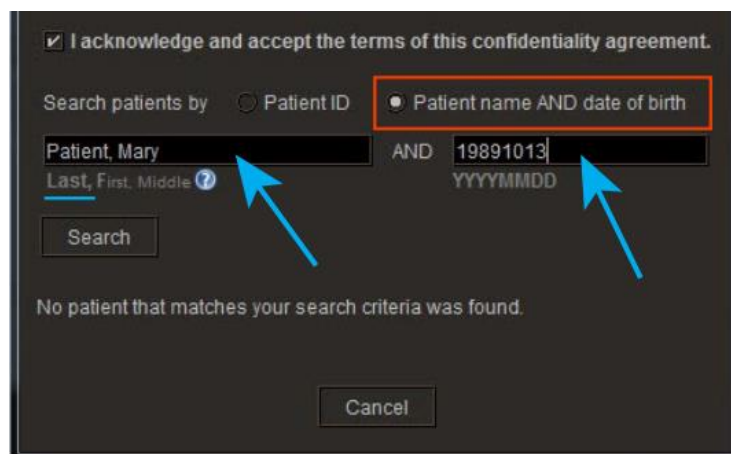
I acknowledge and accept the terms of this confidentiality agreement.

Search patients by Patient ID Patient name AND date of birth

Patient, Mary AND 19891013

Last, First, Middle ? YYYYMMDD

Search

No patient that matches your search criteria was found.

Cancel